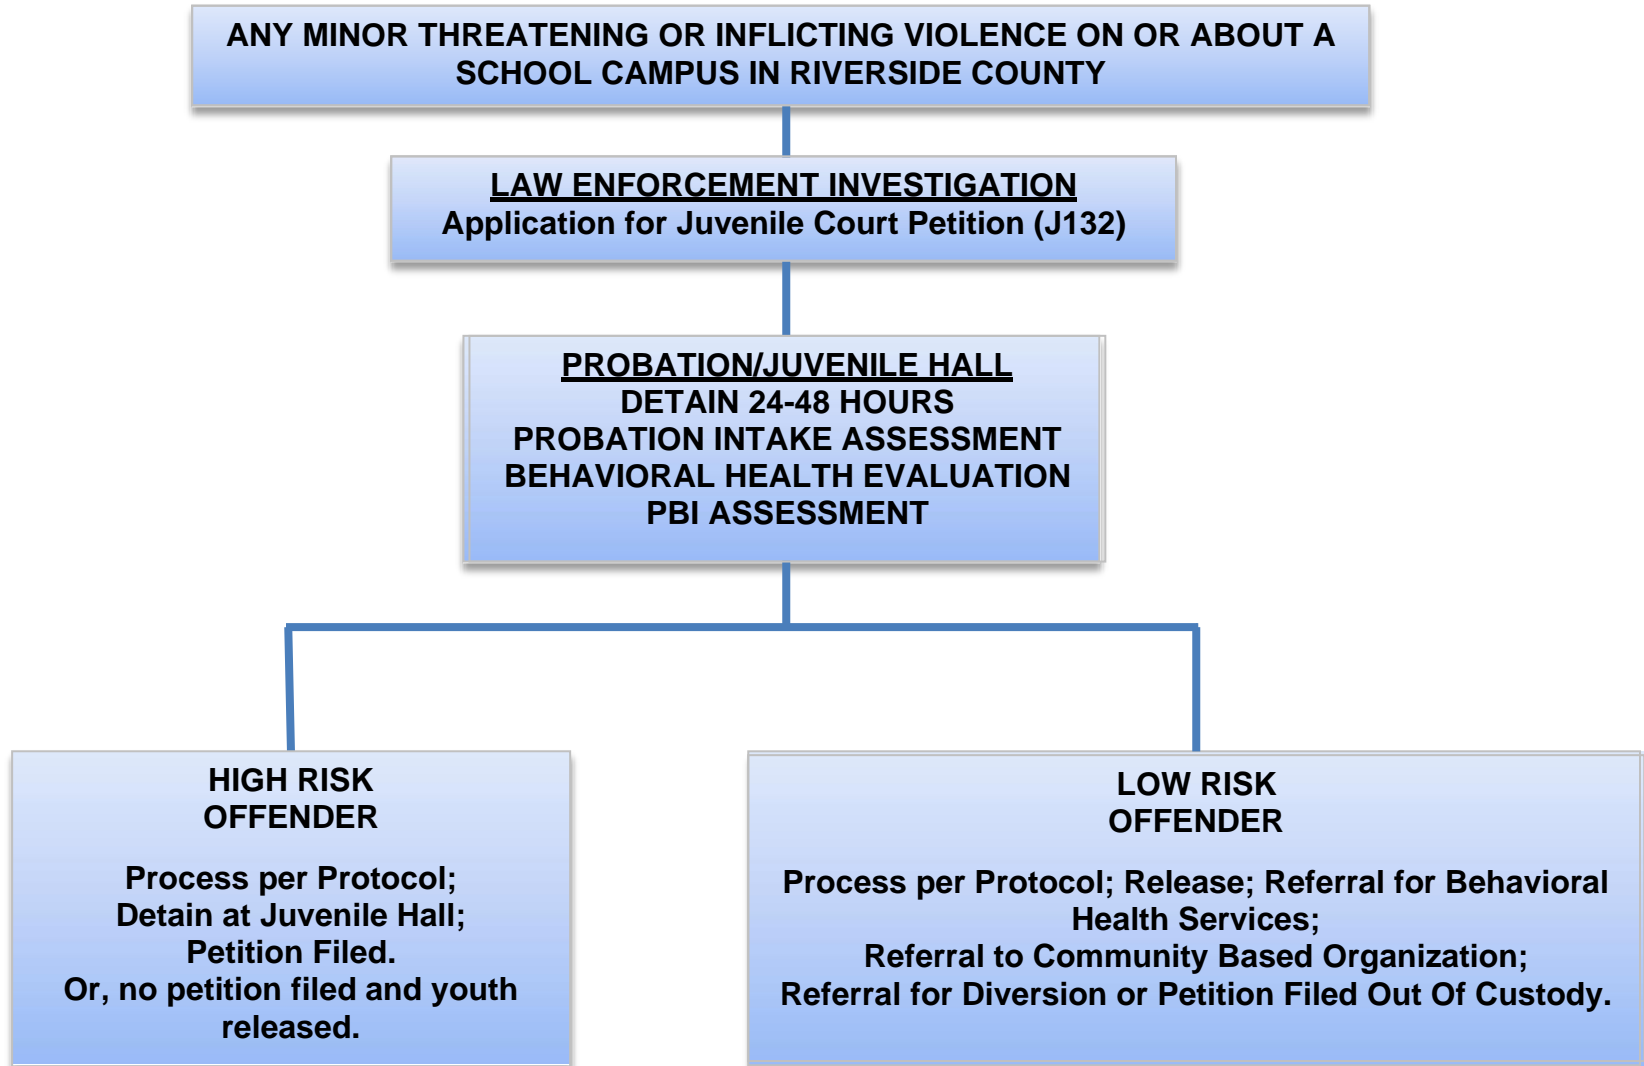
ANY MINOR THREATENING OR INFLICTING VIOLENCE ON OR ABOUT A SCHOOL CAMPUS IN RIVERSIDE COUNTY

LAW ENFORCEMENT INVESTIGATION
Application for Juvenile Court Petition (J132)

PROBATION/JUVENILE HALL
DETAIN 24-48 HOURS
PROBATION INTAKE ASSESSMENT
BEHAVIORAL HEALTH EVALUATION
PBI ASSESSMENT

HIGH RISK
OFFENDER

Process per Protocol;
Detain at Juvenile Hall;
Petition Filed.
Or, no petition filed and youth released.

LOW RISK
OFFENDER

Process per Protocol; Release; Referral for Behavioral Health Services;
Referral to Community Based Organization;
Referral for Diversion or Petition Filed Out Of Custody.